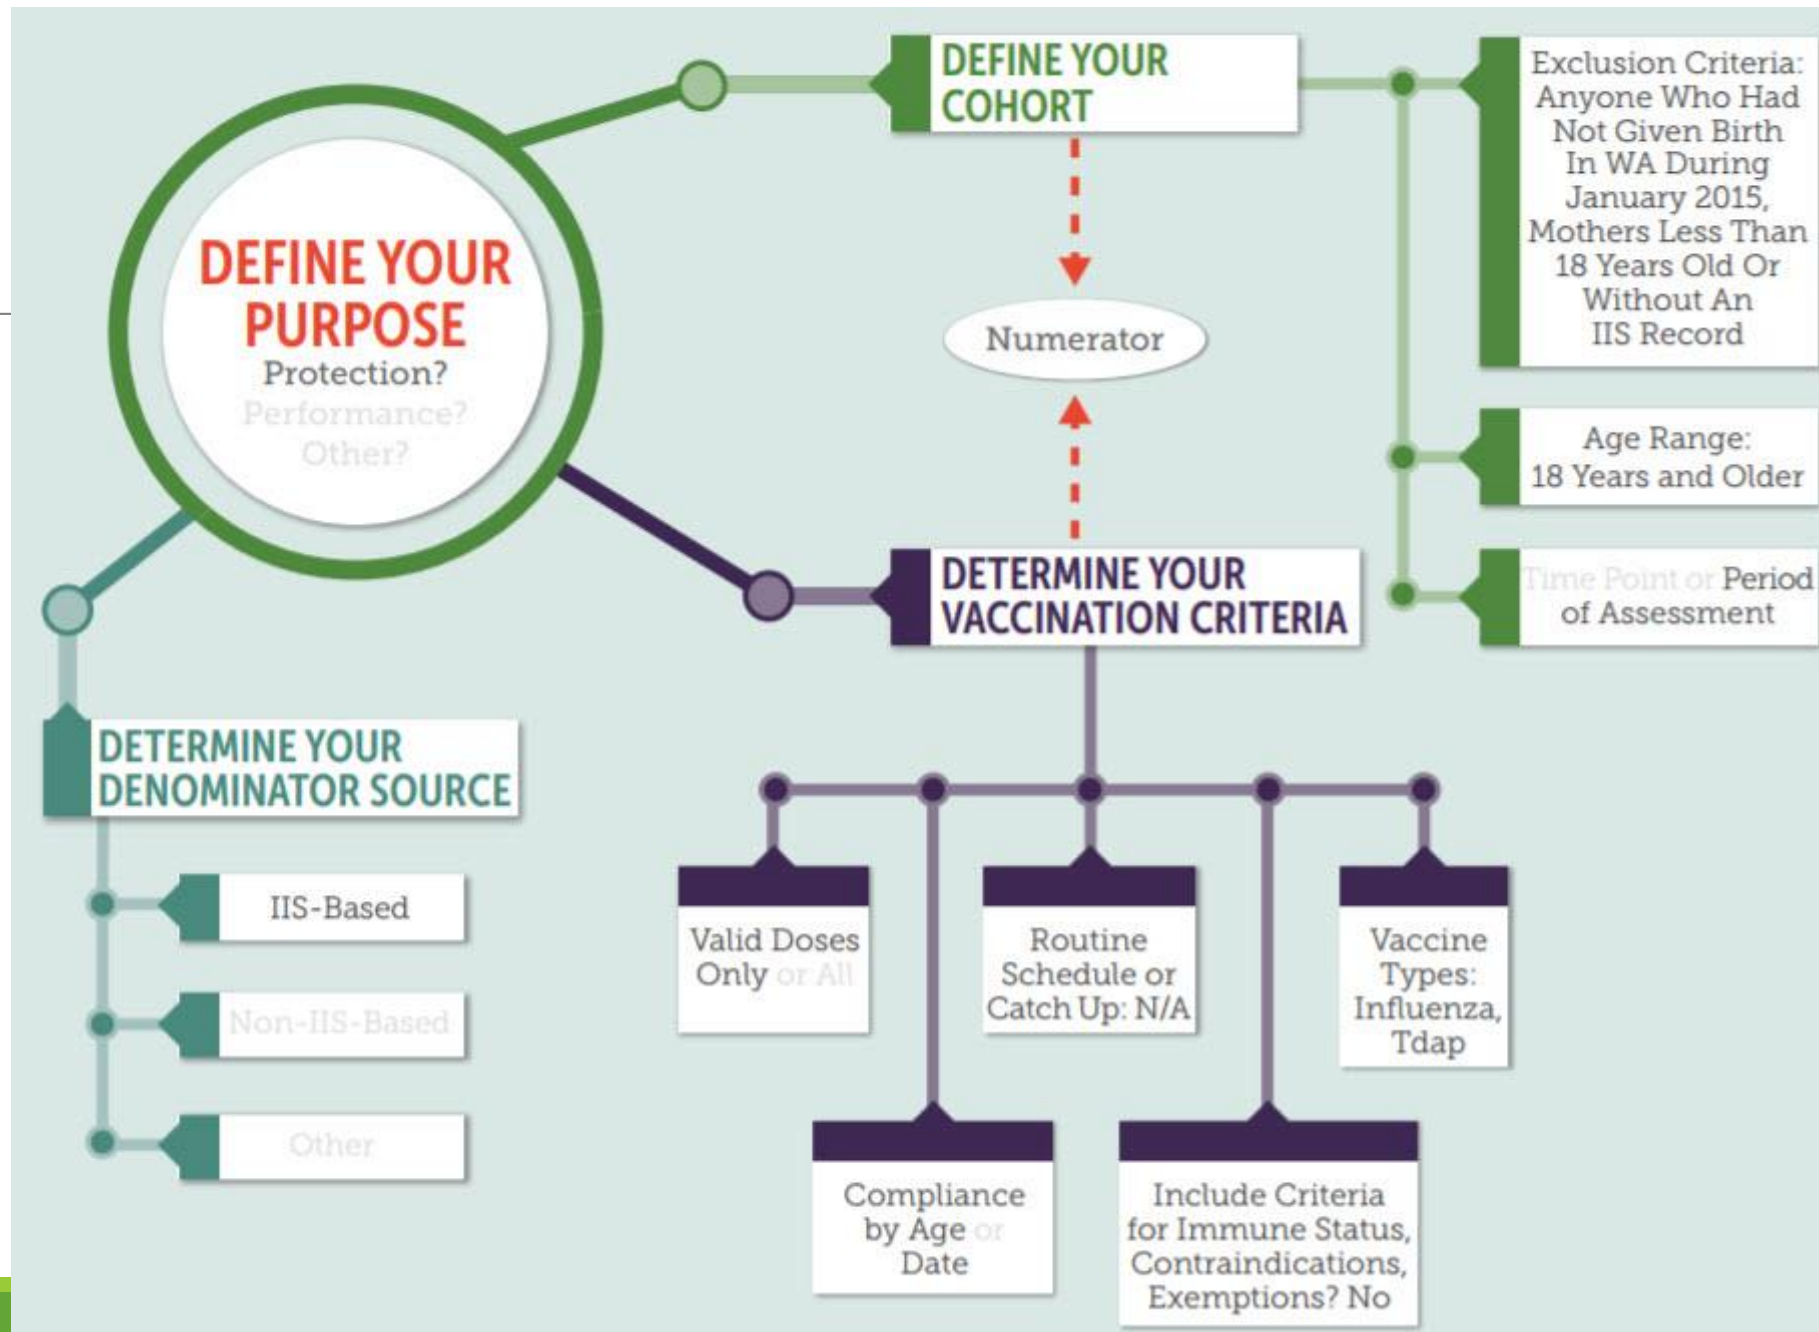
DEFINE YOUR PURPOSE
Protection?
Performance?
Other?

DEFINE YOUR COHORT

Exclusion Criteria: Anyone Who Had Not Given Birth In WA During January 2015, Mothers Less Than 18 Years Old Or Without An IIS Record

Age Range: 18 Years and Older

Time Point or Period of Assessment

Numerator

DETERMINE YOUR VACCINATION CRITERIA

Valid Doses Only or All

Routine Schedule or Catch Up: N/A

Vaccine Types: Influenza, Tdap

Compliance by Age or Date

Include Criteria for Immune Status, Contraindications, Exemptions? No

DETERMINE YOUR DENOMINATOR SOURCE

IIS-Based

Non-IIS-Based

Other